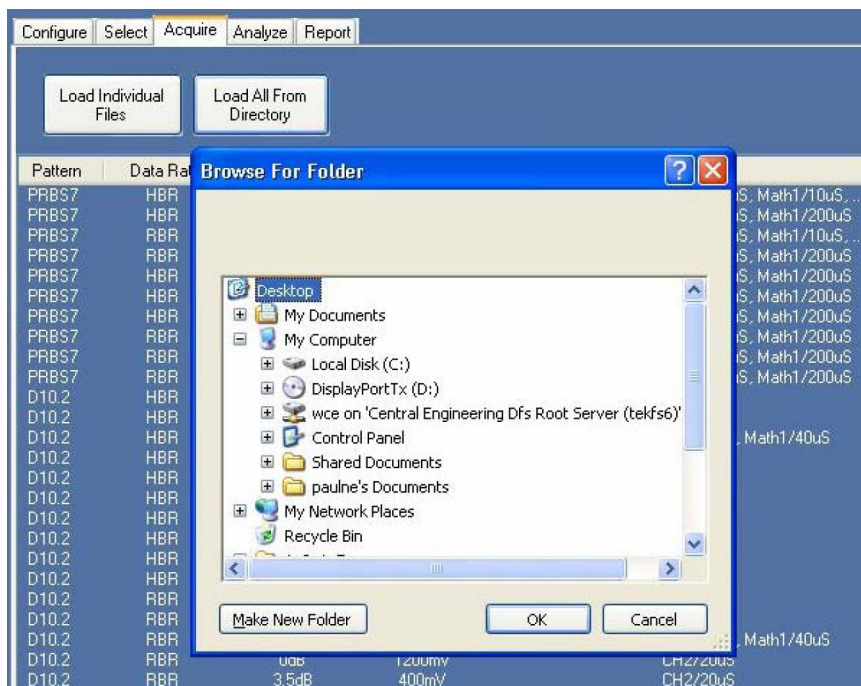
Configure | Select | Acquire | Analyze | Report

Load Individual Files

Load All From Directory

Pattern
Data Rat
PRBS7 HBR
PRBS7 HBR
PRBS7 RBR
PRBS7 HBR
PRBS7 HBR
PRBS7 HBR
PRBS7 HBR
PRBS7 RBR
PRBS7 RBR
PRBS7 RBR
D10.2 HBR
D10.2 HBR
D10.2 HBR
D10.2 HBR
D10.2 HBR
D10.2 HBR
D10.2 HBR
D10.2 HBR
D10.2 HBR
D10.2 RBR
D10.2 RBR
D10.2 RBR
D10.2 RBR

S, Math1/10uS, .
S, Math1/200uS
S, Math1/10uS, .
S, Math1/200uS
S, Math1/200uS
S, Math1/200uS
S, Math1/200uS
S, Math1/200uS
S, Math1/200uS
S, Math1/200uS
, Math1/40uS
, Math1/40uS

0dB 1200mV CH2/20uS
3.5dB 400mV CH2/20uS

Browse For Folder

Desktop
My Documents
My Computer
Local Disk (C:)
DisplayPortTx (D:)
wce on 'Central Engineering Dfs Root Server (tekfs6)'
Control Panel
Shared Documents
paulne's Documents
My Network Places
Recycle Bin

Make New Folder
OK
Cancel